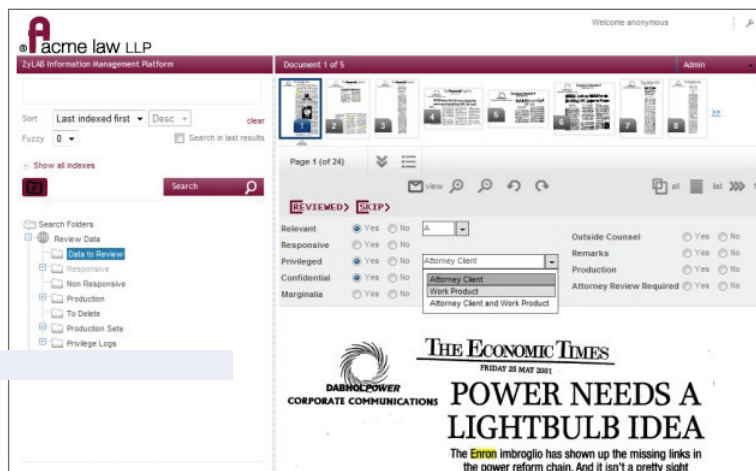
acme law LLP

Welcome anonymous

ZyLAB Information Management Platform

Document 1 of 5

Admin

Sort Last indexed first Desc clear

Fuzzy 0 Search in last results

Show all indexes

Search

Search Folders
Review Data
Data to Review
Responsive
Non Responsive
Production
To Delete
Production Sets
Privilege Logs

1 2 3 4 5 6 7 8 >>

Page 1 (of 24)

view

all list

REVIEWED> SKIP>

| | | | | |
|---|---|---|---|---|
| Relevant | Yes No | A | | |
| Responsive | Yes No | | Outside Counsel | Yes No |
| Privileged | Yes No | Attorney Client | Remarks | Yes No |
| Confidential | Yes No | | Production | Yes No |
| Marginalia | Yes No | | Attorney Review Required | Yes No |

Attorney Client
Work Product
Attorney Client and Work Product

THE ECONOMIC TIMES
FRIDAY 25 MAY 2001

DABHOLPOWER
CORPORATE COMMUNICATIONS

POWER NEEDS A LIGHTBULB IDEA

The Enron imbroglio has shown up the missing links in the power reform chain. And it isn't a pretty sight